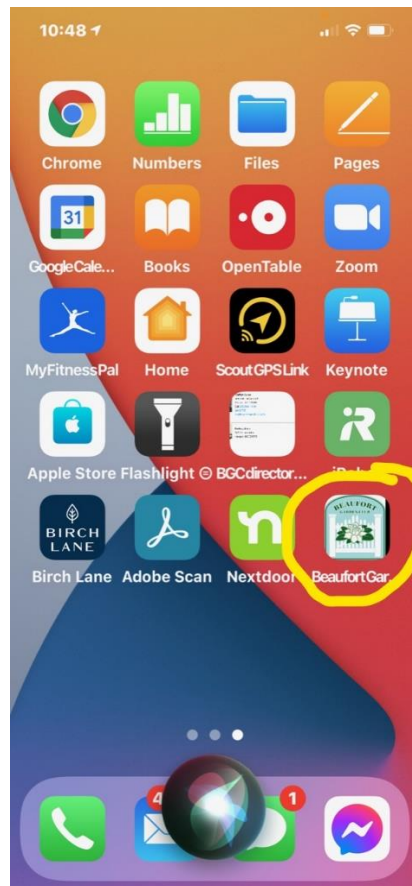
10:48

Chrome
Numbers
Files
Pages

31
GoogleCale...
Books
OpenTable
Zoom

MyFitnessPal
Home
ScoutGPSLink
Keynote

Apple Store
Flashlight
BGCdirector...
iR

BIRCH LANE
Birch Lane
Adobe Scan
Nextdoor
BEAUFORT
BeaufortGar...

4
1